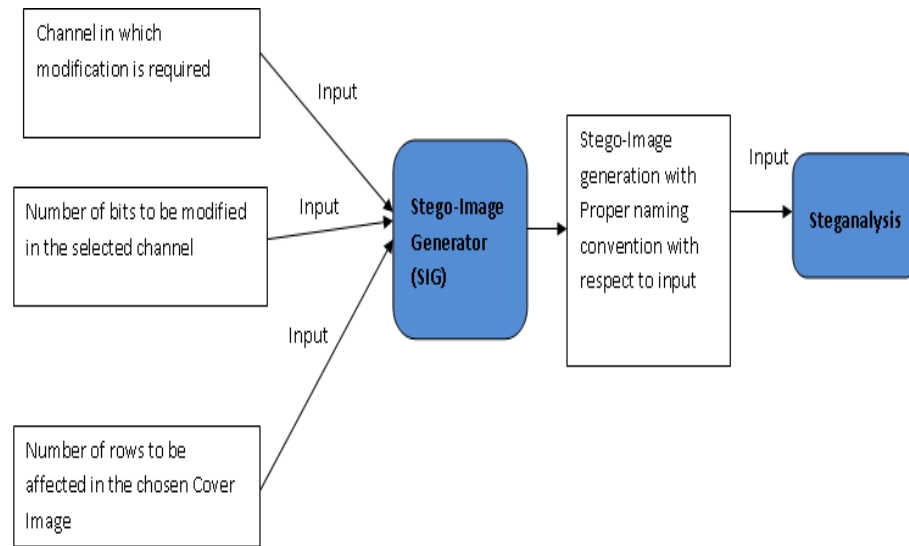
Channel in which modification is required

Input

Number of bits to be modified in the selected channel

Input

Input

Number of rows to be affected in the chosen Cover Image

Stego-Image Generator (SIG)

Stego-Image generation with Proper naming convention with respect to input

Input

Steganalysis